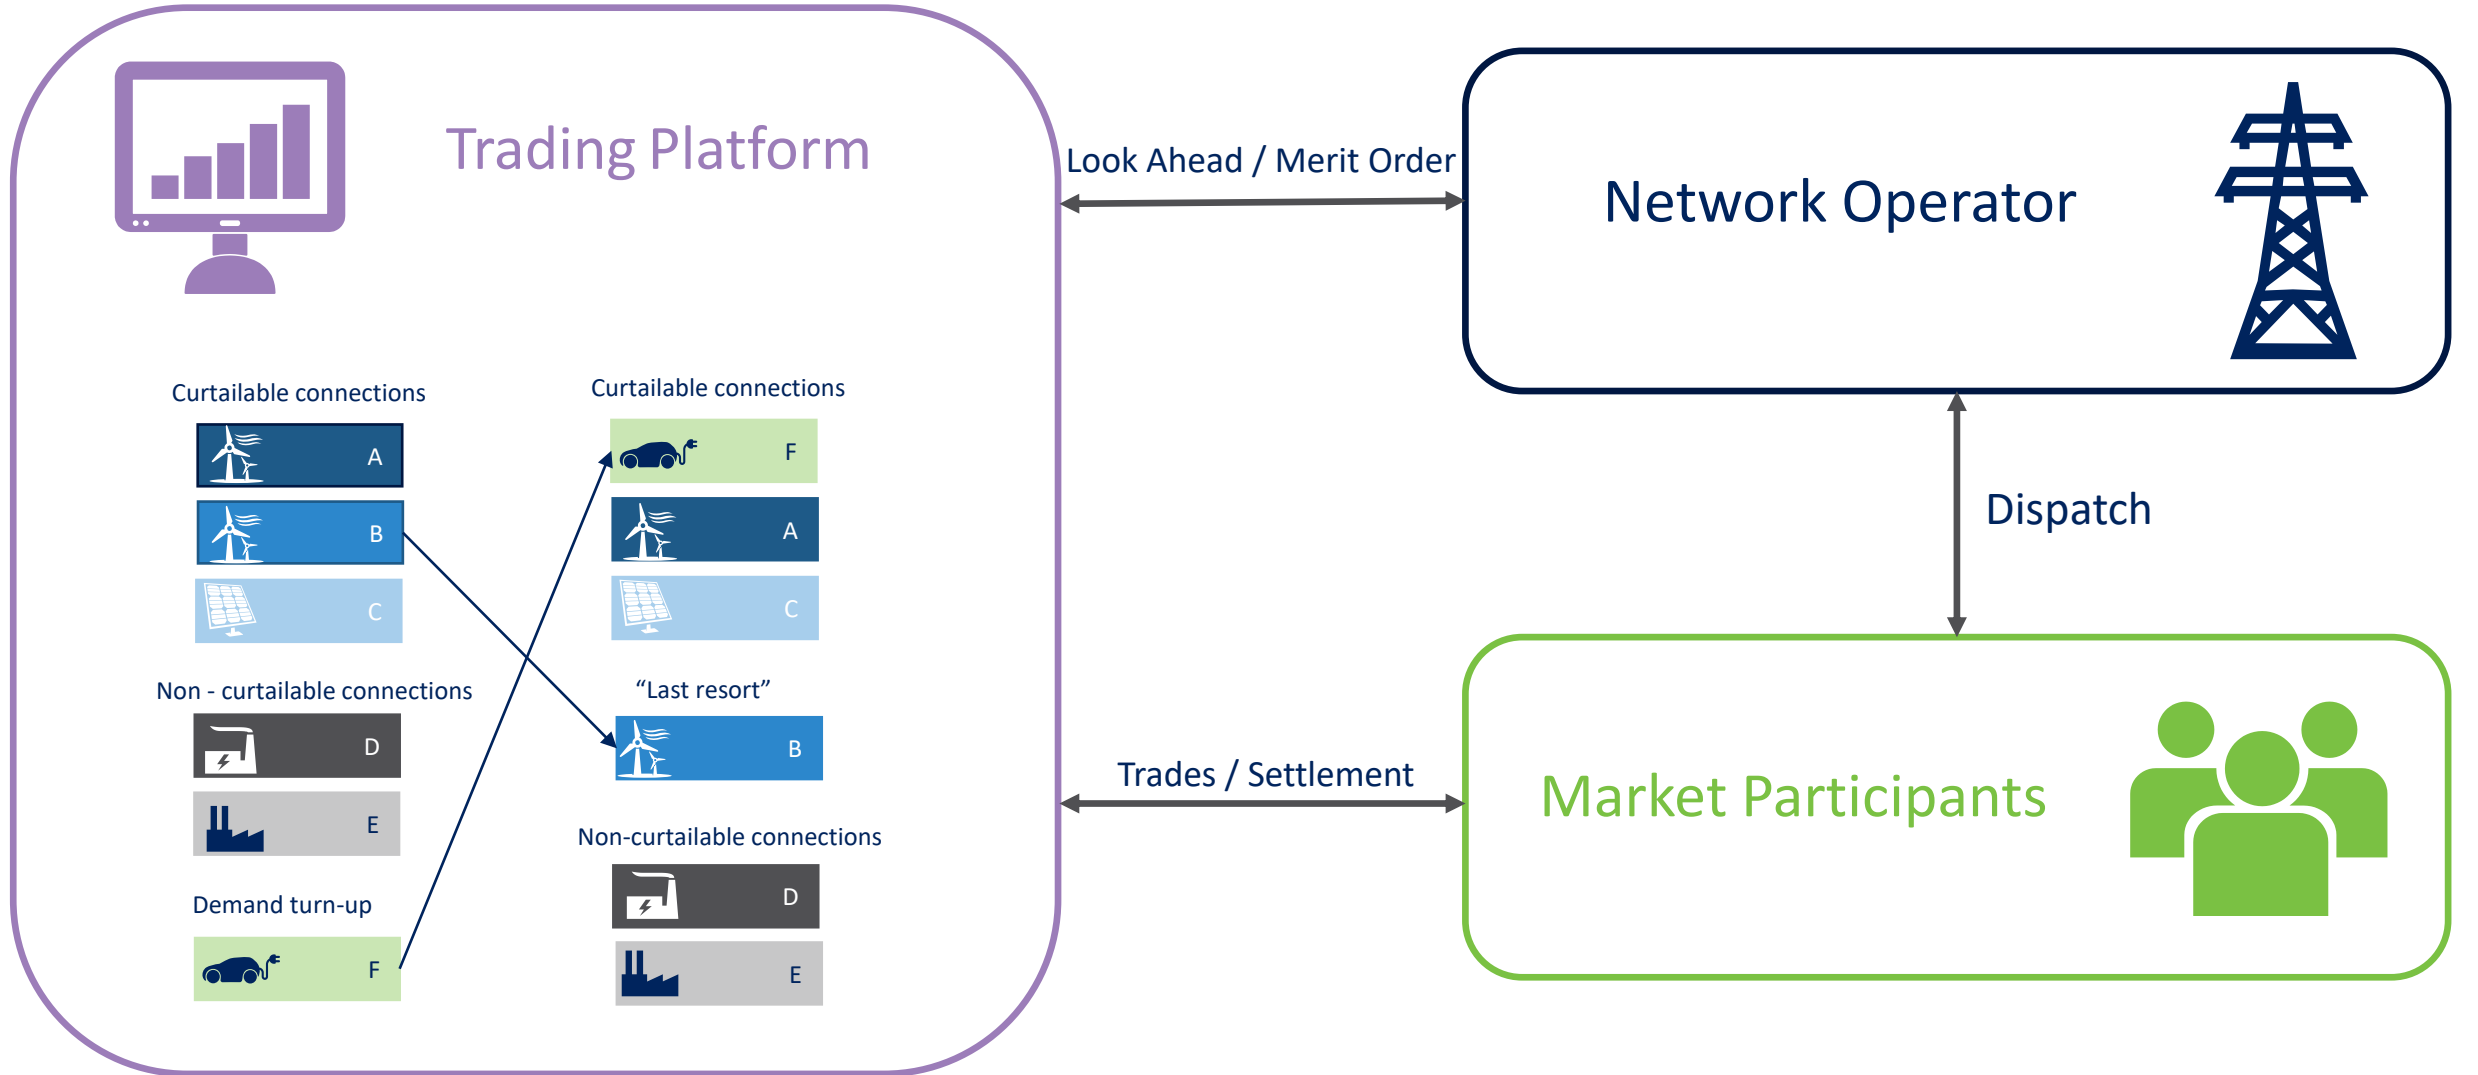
Trading Platform

Curtailable connections

A

B

C

Non - curtailable connections

D

E

Demand turn-up

F

Curtailable connections

F

A

C

“Last resort”

B

Non-curtailable connections

D

E

Look Ahead / Merit Order

Network Operator

Dispatch

Trades / Settlement

Market Participants